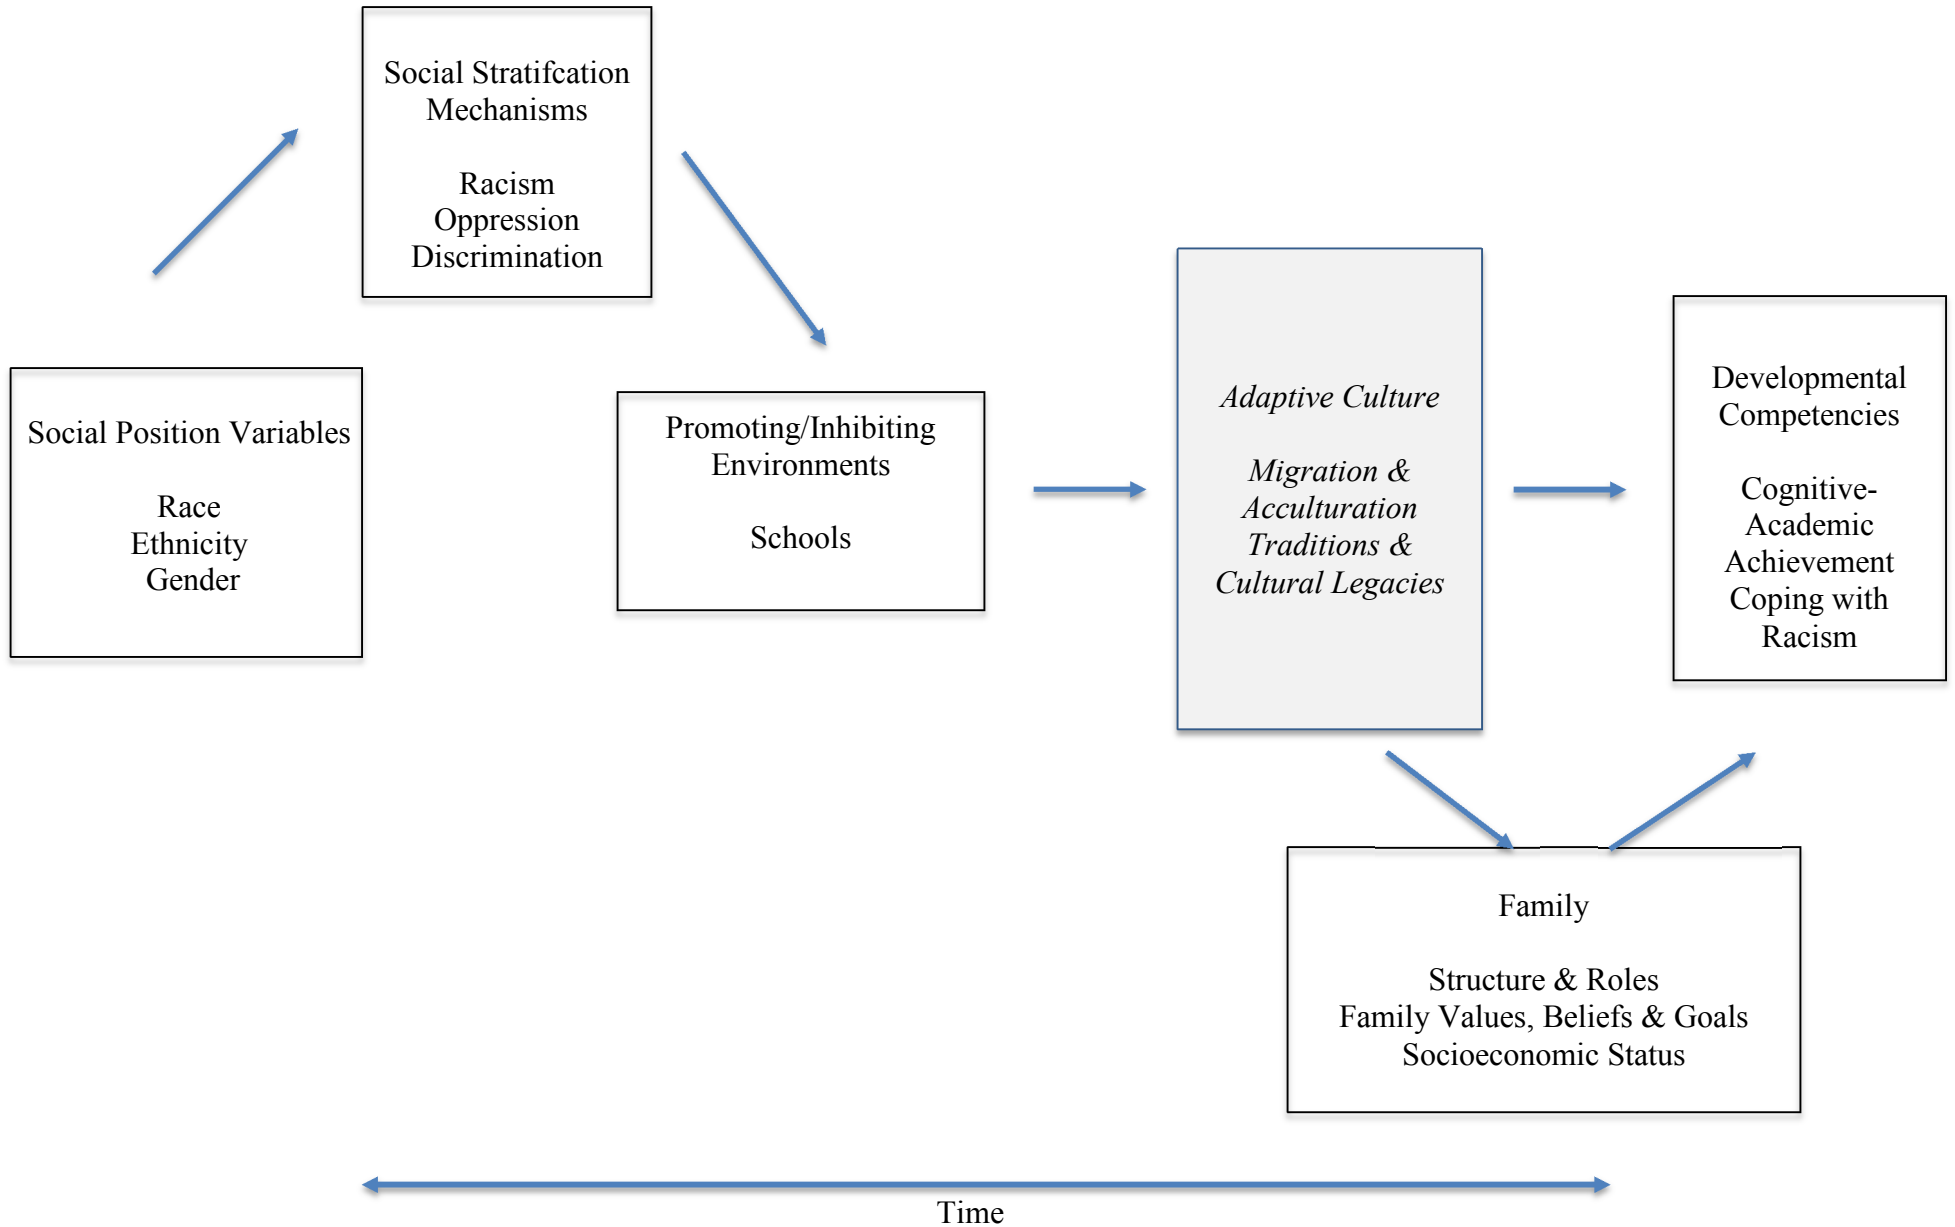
Social Position Variables

Race
Ethnicity
Gender

Social Stratifcation Mechanisms

Racism
Oppression
Discrimination

Promoting/Inhibiting Environments

Schools

Adaptive Culture

Migration & Acculturation
Traditions & Cultural Legacies

Developmental Competencies

Cognitive-Academic Achievement
Coping with Racism

Family

Structure & Roles
Family Values, Beliefs & Goals
Socioeconomic Status

Time